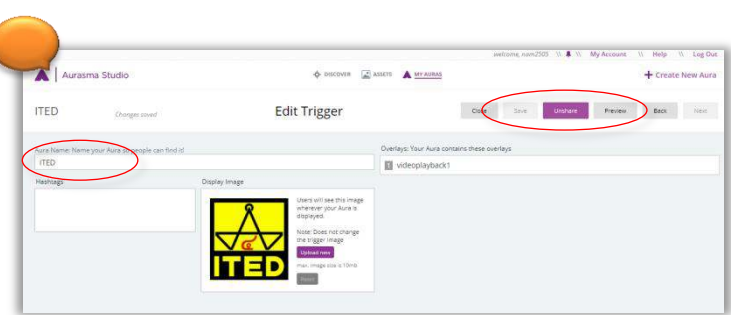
welcome, nsm2505 \\ \\ My Account \\ Help \\ Log Out

Aurasma Studio

DISCOVER ASSETS MY AURAS

+ Create New Aura

ITED Changes saved

Edit Trigger

Close Save Unshare Preview Back Next

Aura Name: Name your Aura so people can find it!

ITED

Overlays: Your Aura contains these overlays

1 videoplayback1

Hashtags

Display Image

ITED

Users will see this image wherever your Aura is displayed.

Note: Does not change the trigger image

Upload new

max. image size is 10mb

Reset